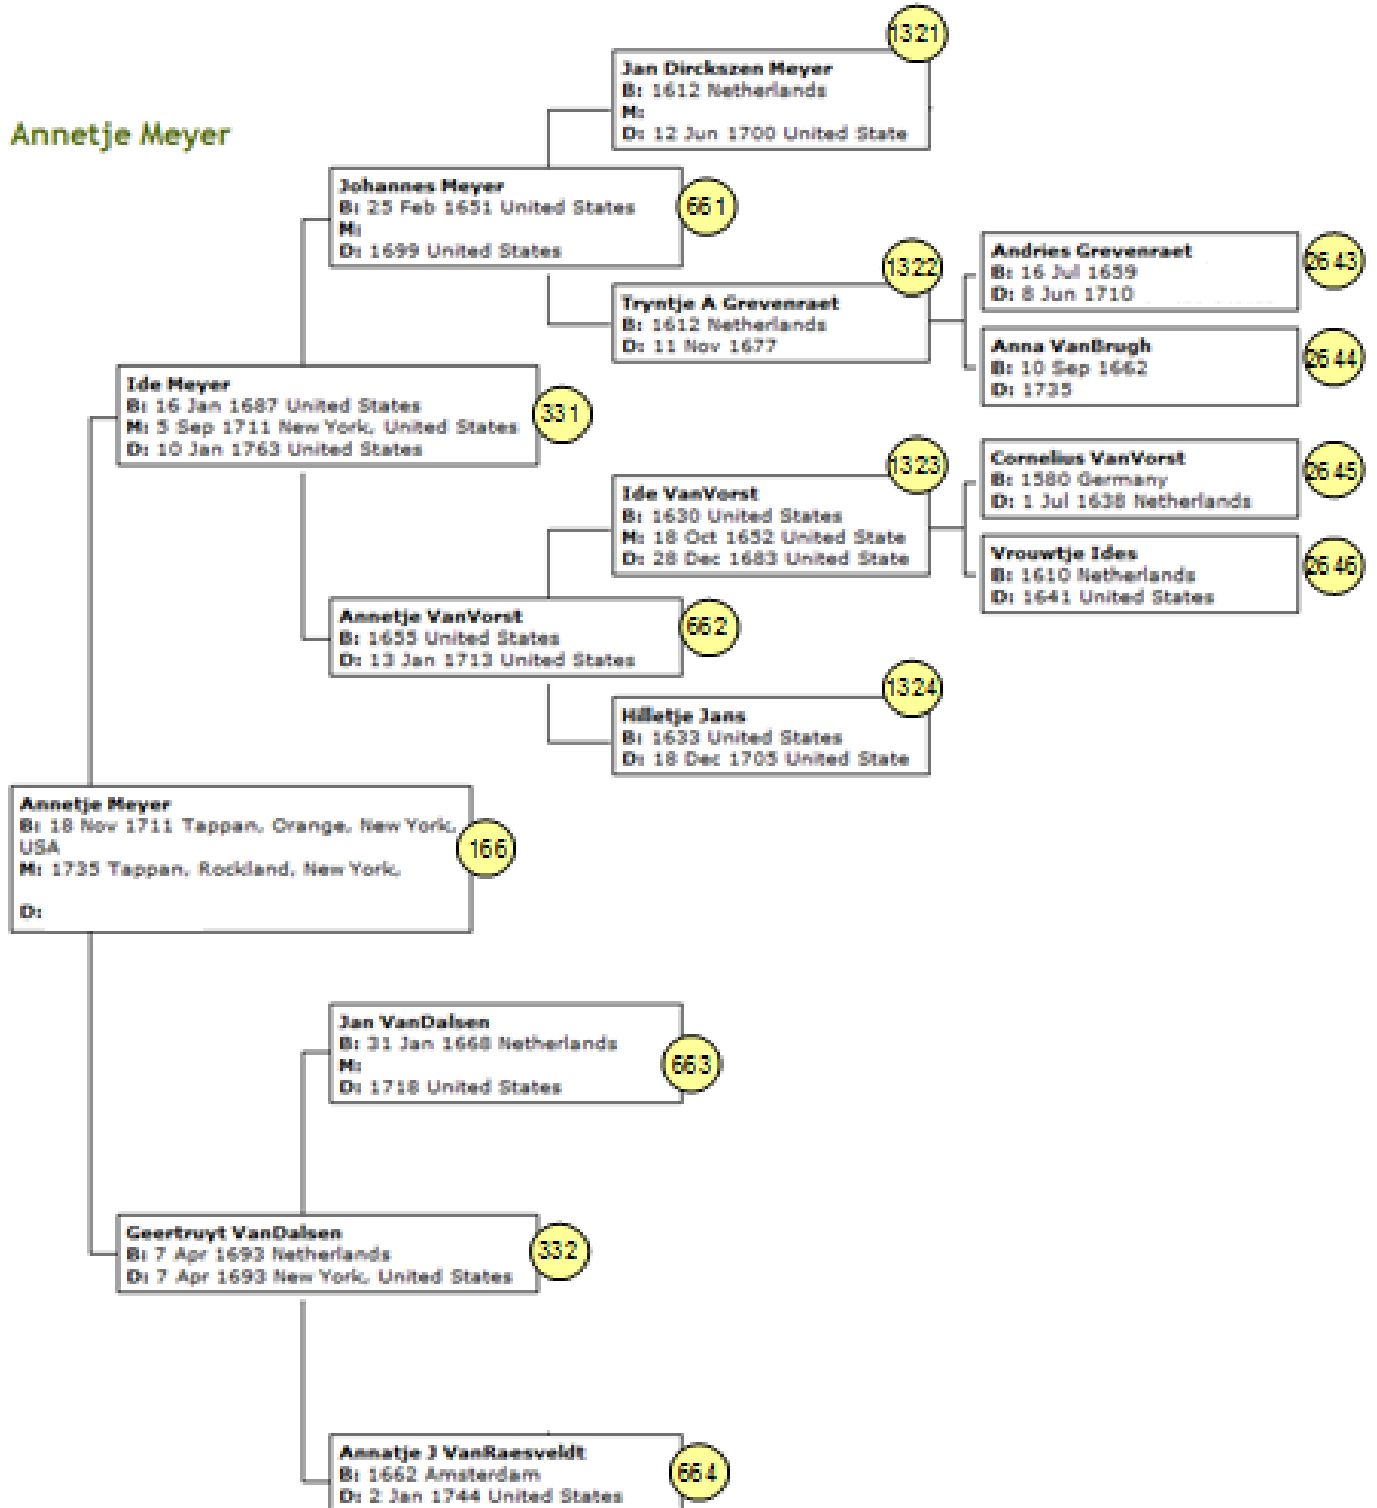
Annetje Meyer

Jan Dirckszen Meyer
B: 1612 Netherlands
M:
D: 12 Jun 1700 United State
1321

Johannes Meyer
B: 25 Feb 1651 United States
M:
D: 1699 United States
661

Tryntje A Grevenraet
B: 1612 Netherlands
D: 11 Nov 1677
1322

Andries Grevenraet
B: 16 Jul 1639
D: 8 Jun 1710
2643

Anna VanBrugh
B: 10 Sep 1662
D: 1735
2644

Ide Meyer
B: 16 Jan 1687 United States
M: 5 Sep 1711 New York, United States
D: 10 Jan 1763 United States
331

Ide VanVorst
B: 1630 United States
M: 18 Oct 1652 United State
D: 28 Dec 1683 United State
1323

Cornelius VanVorst
B: 1580 Germany
D: 1 Jul 1638 Netherlands
2645

Vrouwtje Ides
B: 1610 Netherlands
D: 1641 United States
2646

Annetje VanVorst
B: 1655 United States
D: 13 Jan 1713 United States
662

Hilletje Jans
B: 1633 United States
D: 18 Dec 1705 United State
1324

Annetje Meyer
B: 18 Nov 1711 Tappan, Orange, New York, USA
M: 1735 Tappan, Rockland, New York,

D:
166

Jan VanDalsen
B: 31 Jan 1668 Netherlands
M:
D: 1718 United States
663

Geertruyt VanDalsen
B: 7 Apr 1693 Netherlands
D: 7 Apr 1693 New York, United States
332

Annatje J VanRaesveldt
B: 1662 Amsterdam
D: 2 Jan 1744 United States
664